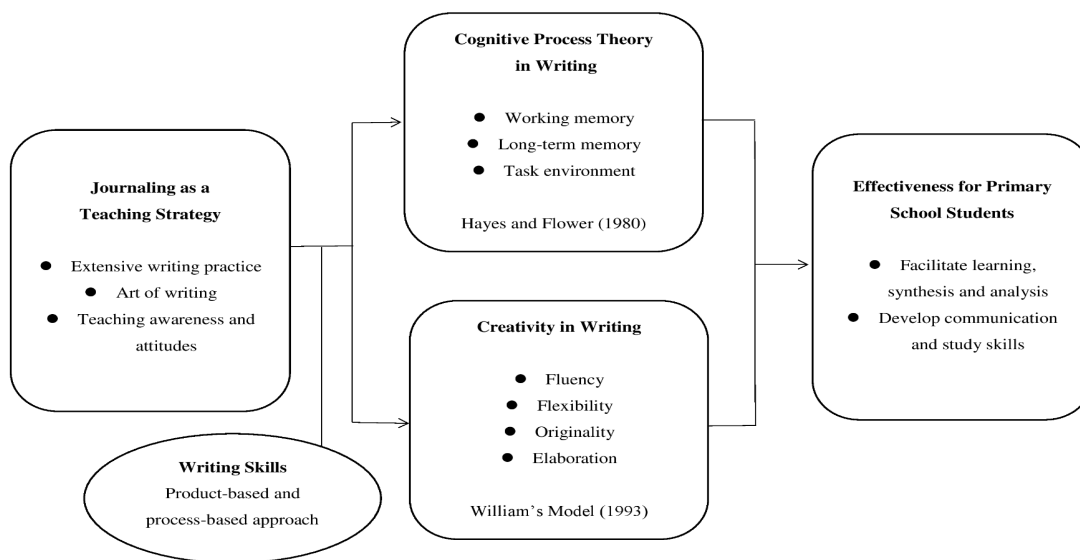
**Journaling as a Teaching Strategy**

- Extensive writing practice
- Art of writing
- Teaching awareness and attitudes

**Writing Skills**
Product-based and process-based approach

**Cognitive Process Theory in Writing**

- Working memory
- Long-term memory
- Task environment

Hayes and Flower (1980)

**Creativity in Writing**

- Fluency
- Flexibility
- Originality
- Elaboration

William's Model (1993)

**Effectiveness for Primary School Students**

- Facilitate learning, synthesis and analysis
- Develop communication and study skills